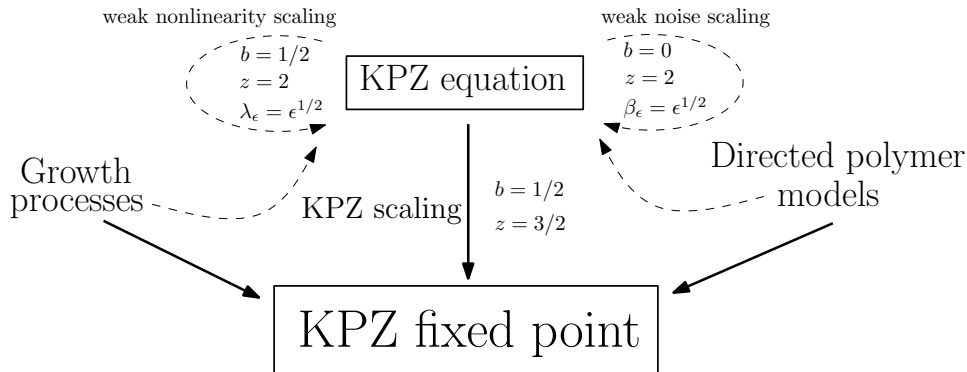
weak nonlinearity scaling

$b = 1/2$
$z = 2$
$\lambda_\epsilon = \epsilon^{1/2}$

KPZ equation

weak noise scaling

$b = 0$
$z = 2$
$\beta_\epsilon = \epsilon^{1/2}$

Growth processes

KPZ scaling

$b = 1/2$
$z = 3/2$

Directed polymer models

KPZ fixed point